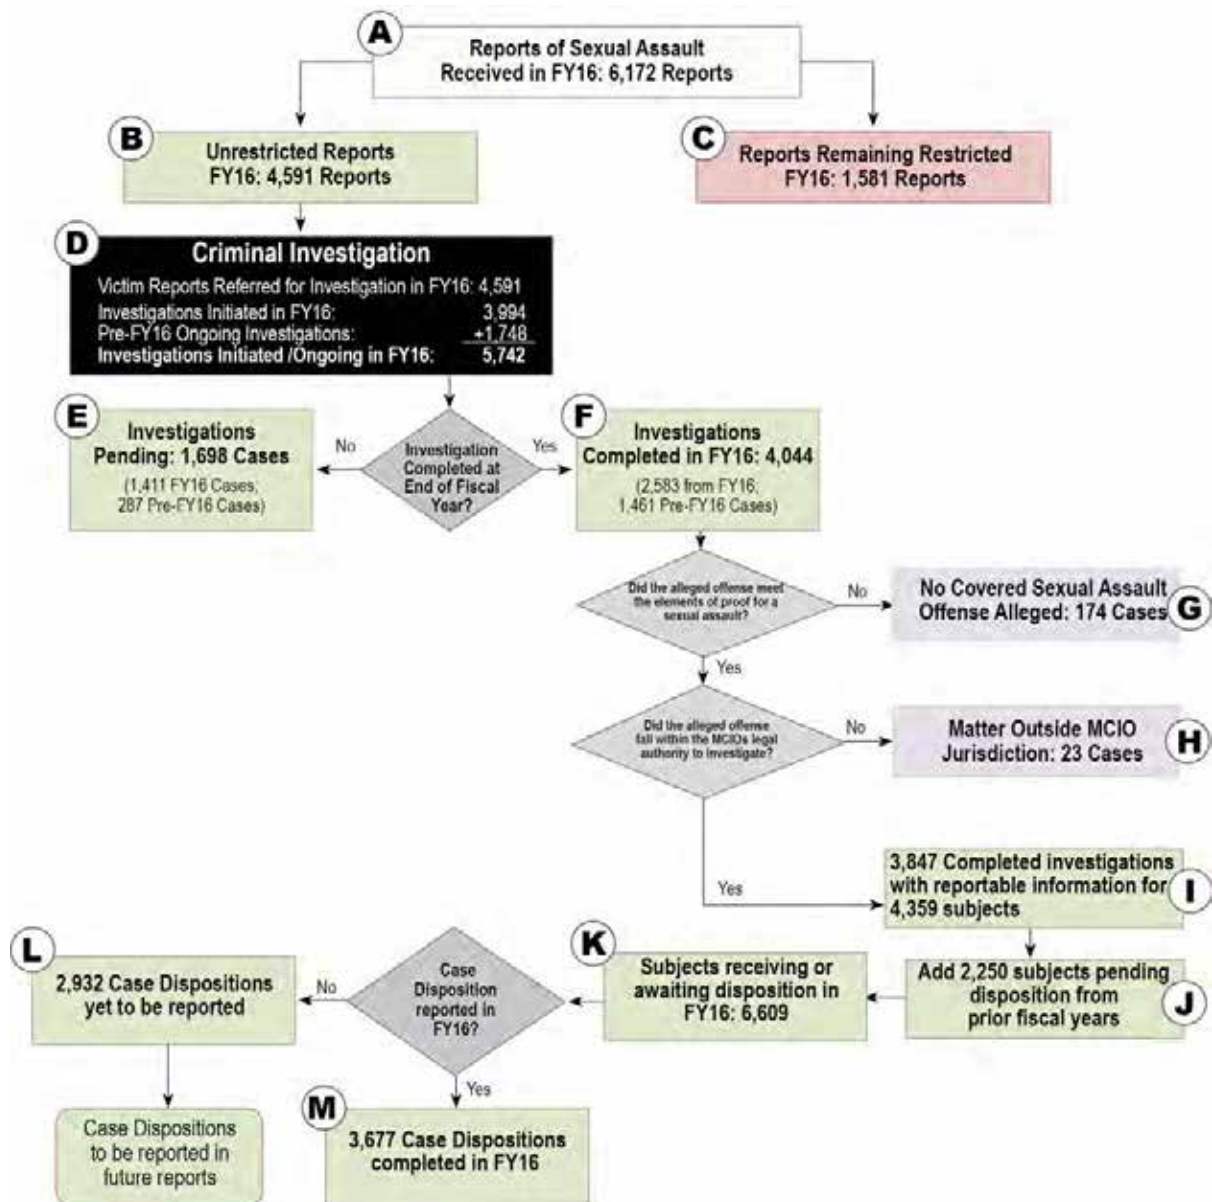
A

Reports of Sexual Assault Received in FY16: 6,172 Reports

B

Unrestricted Reports FY16: 4,591 Reports

C

Reports Remaining Restricted FY16: 1,581 Reports

D

Criminal Investigation

Victim Reports Referred for Investigation in FY16: 4,591
Investigations Initiated in FY16: 3,994
Pre-FY16 Ongoing Investigations: +1,748
Investigations Initiated /Ongoing in FY16: 5,742

E

Investigations Pending: 1,698 Cases
(1,411 FY16 Cases; 287 Pre-FY16 Cases)

No

Investigation Completed at End of Fiscal Year?

Yes

F

Investigations Completed in FY16: 4,044
(2,583 from FY16; 1,461 Pre-FY16 Cases)

Did the alleged offense meet the elements of proof for a sexual assault?

No

No Covered Sexual Assault Offense Alleged: 174 Cases

G

Yes

Did the alleged offense fall within the MCIOs legal authority to investigate?

No

Matter Outside MCIO Jurisdiction: 23 Cases

H

Yes

3,847 Completed investigations with reportable information for 4,359 subjects

I

L

2,932 Case Dispositions yet to be reported

No

Case Disposition reported in FY16?

K

Subjects receiving or awaiting disposition in FY16: 6,609

Add 2,250 subjects pending disposition from prior fiscal years

J

Yes

Case Dispositions to be reported in future reports

M

3,677 Case Dispositions completed in FY16